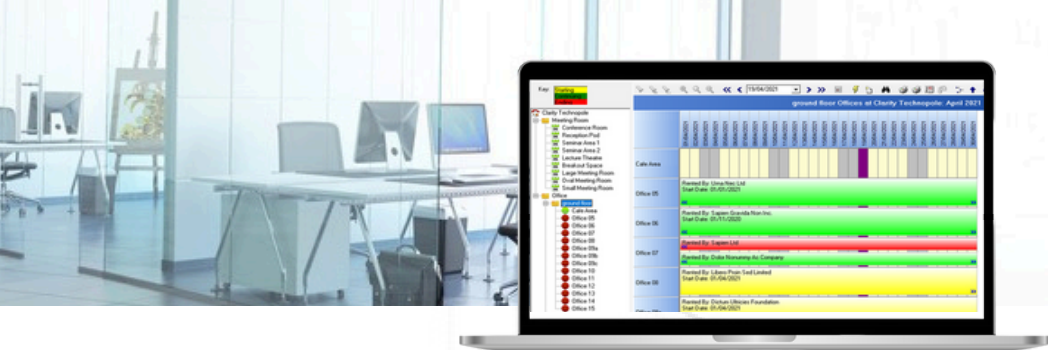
Key: Starting

Clarity Technopole
Meeting Room
Conference Room
Reception Pod
Seminar Area 1
Seminar Area 2
Lecture Theatre
Breakout Space
Large Meeting Room
Oval Meeting Room
Small Meeting Room
Office
ground floor
Cafe Area
Office 05
Office 06
Office 07
Office 08
Office 09a
Office 09b
Office 09c
Office 10
Office 11
Office 12
Office 13
Office 14
Office 15

19/04/2021

ground floor Offices at Clarity Technopole: April 2021

Cafe Area
Office 05
Rented By: Urna Nec Ltd
Start Date: 01/01/2021
Office 06
Rented By: Sapien Gravida Non Inc.
Start Date: 01/11/2020
Office 07
Rented By: Sapien Ltd
Rented By: Dolor Nonummy Ac Company
Office 08
Rented By: Libero Proin Sed Limited
Start Date: 01/04/2021
Rented By: Dictum Ultricies Foundation
Start Date: 01/04/2021